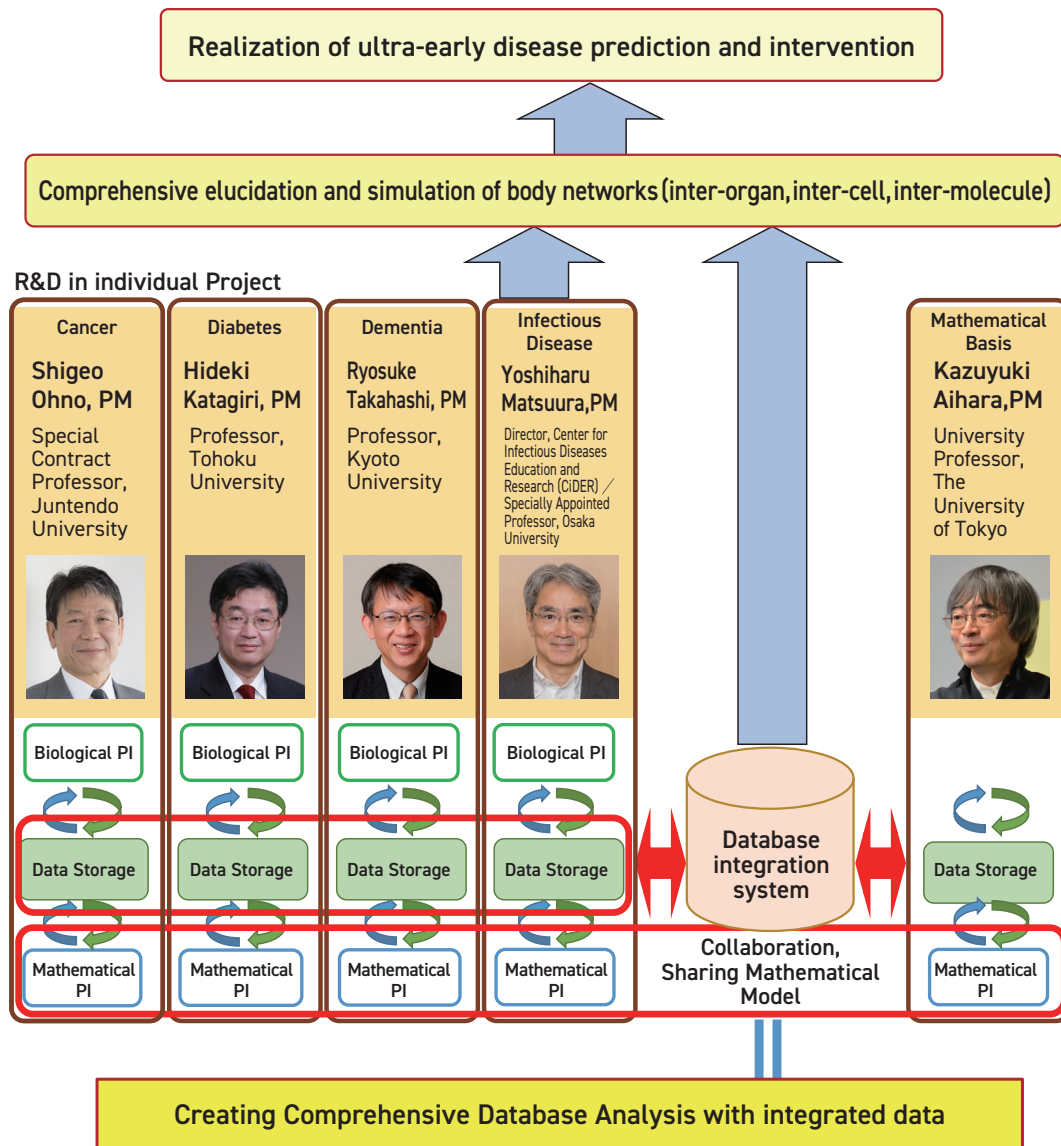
Realization of ultra-early disease prediction and intervention

Comprehensive elucidation and simulation of body networks (inter-organ, inter-cell, inter-molecule)

R&D in individual Project

Cancer
Shigeo Ohno, PM
Special Contract Professor, Juntendo University

Diabetes
Hideki Katagiri, PM
Professor, Tohoku University

Dementia
Ryosuke Takahashi, PM
Professor, Kyoto University

Infectious Disease
Yoshiharu Matsuura, PM
Director, Center for Infectious Diseases Education and Research (CiDER) / Specially Appointed Professor, Osaka University

Mathematical Basis
Kazuyuki Aihara, PM
University Professor, The University of Tokyo

Biological PI
Biological PI
Biological PI
Biological PI

Data Storage
Data Storage
Data Storage
Data Storage

Database integration system

Data Storage

Mathematical PI
Mathematical PI
Mathematical PI
Mathematical PI

Collaboration, Sharing Mathematical Model

Mathematical PI

Creating Comprehensive Database Analysis with integrated data